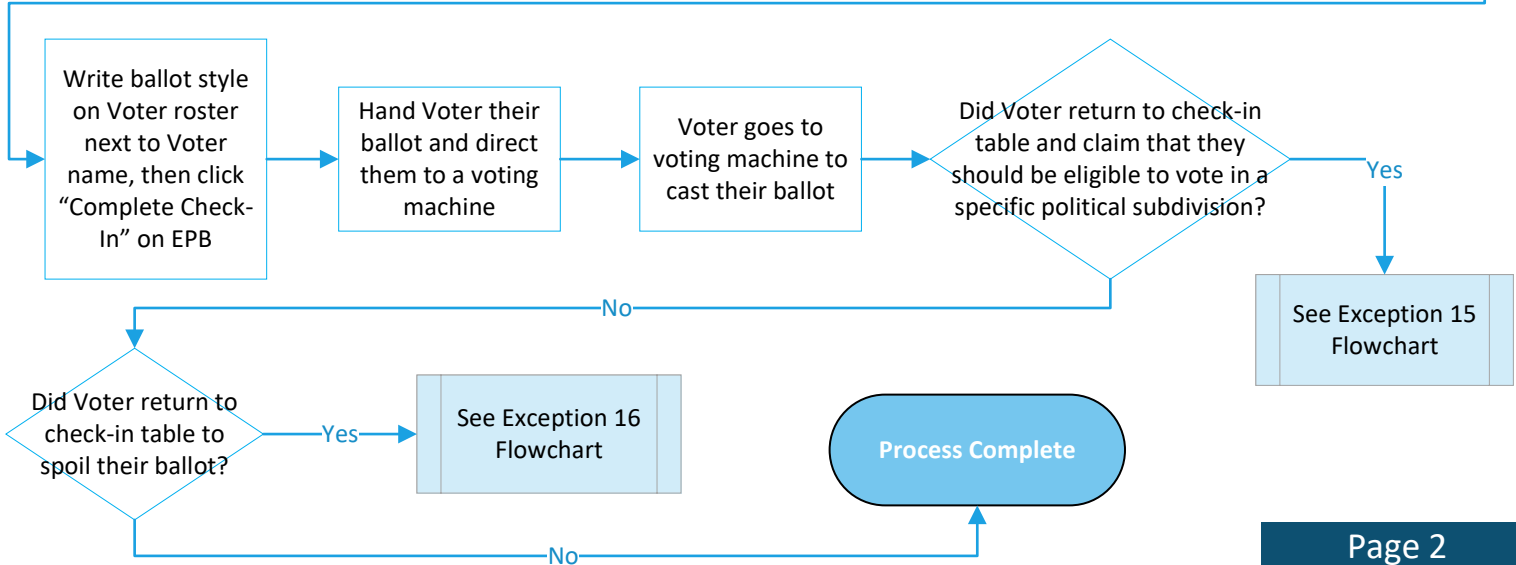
Write ballot style on Voter roster next to Voter name, then click “Complete Check-In” on EPB

Hand Voter their ballot and direct them to a voting machine

Voter goes to voting machine to cast their ballot

Did Voter return to check-in table and claim that they should be eligible to vote in a specific political subdivision?

Yes

See Exception 15 Flowchart

No

Did Voter return to check-in table to spoil their ballot?

Yes

See Exception 16 Flowchart

Process Complete

No

Page 2